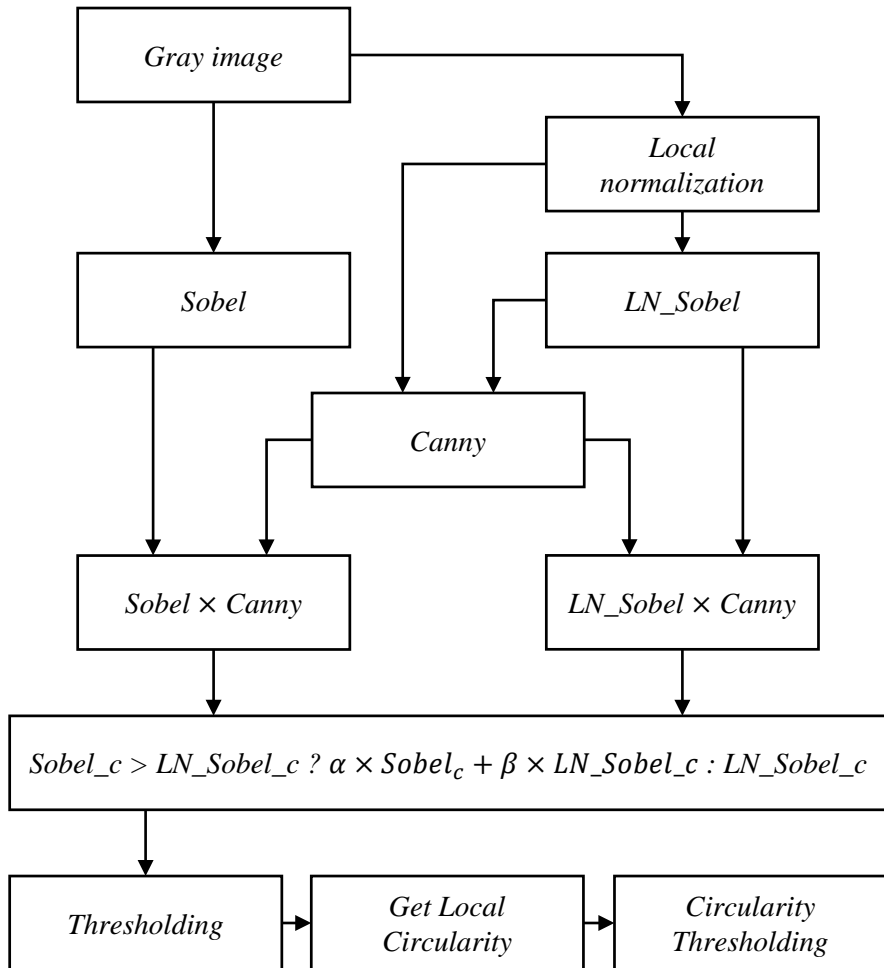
Gray image

Local normalization

Sobel

LN_Sobel

Canny

Sobel × Canny

LN_Sobel × Canny

Sobel_c > LN_Sobel_c ? $\alpha \times Sobel_c + \beta \times LN\_Sobel\_c$ : LN_Sobel_c

Thresholding

Get Local Circularity

Circularity Thresholding